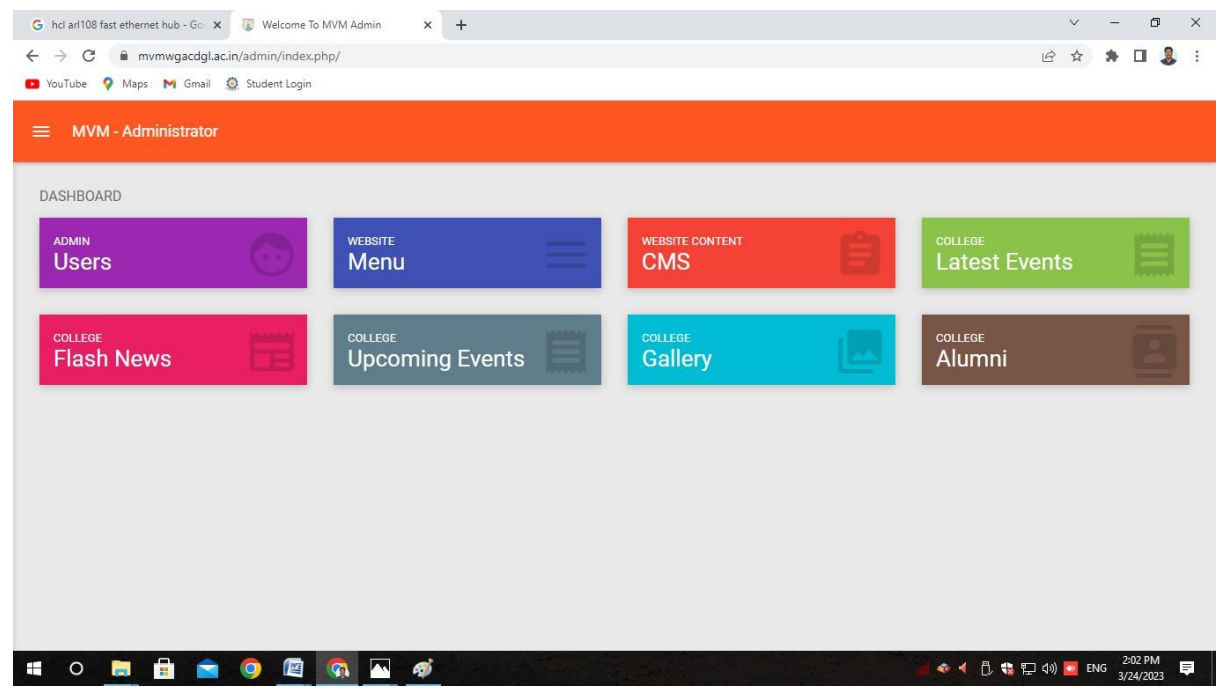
hcl arl108 fast ethernet hub - Go
Welcome To MVM Admin
mvmwgacdgl.ac.in/admin/index.php/
YouTube Maps Gmail Student Login

MVM - Administrator

DASHBOARD

ADMIN
Users

WEBSITE
Menu

WEBSITE CONTENT
CMS

COLLEGE
Latest Events

COLLEGE
Flash News

COLLEGE
Upcoming Events

COLLEGE
Gallery

COLLEGE
Alumni

ENG 2:02 PM 3/24/2023